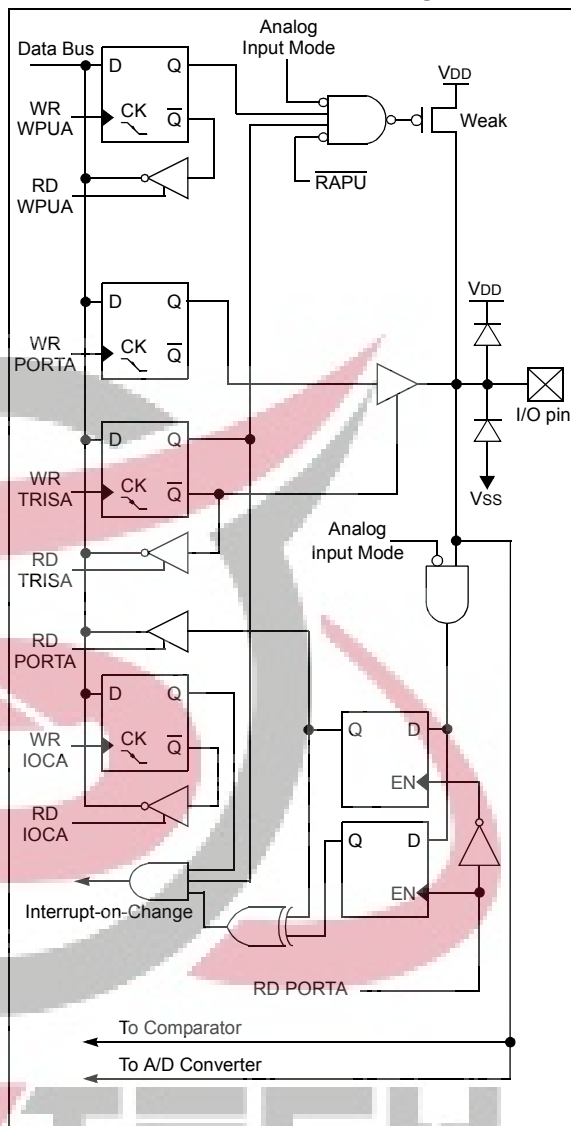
Data Bus
D Q
WR WPUA
CK $\overline{Q}$
RD WPUA
Analog Input Mode
$\overline{RAPU}$
VDD
Weak
D Q
WR PORTA
CK $\overline{Q}$
VDD
I/O pin
Vss
D Q
WR TRISA
CK $\overline{Q}$
RD TRISA
Analog Input Mode
RD PORTA
D Q
WR IOCA
CK $\overline{Q}$
RD IOCA
Q D
EN
Q D
EN
Interrupt-on-Change
RD PORTA
To Comparator
To A/D Converter